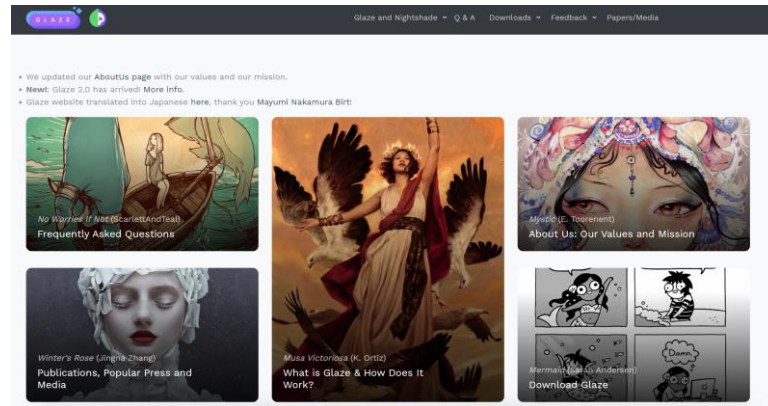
GLAZE

Glaze and Nightshade Q & A Downloads Feedback Papers/Media

• We updated our AboutUs page with our values and our mission.
• New!: Glaze 2.0 has arrived! More info.
• Glaze website translated into Japanese here, thank you Mayumi Nakamura Birt!

No Worries If Not (ScarlettAndTeal)
Frequently Asked Questions

Musa Victoriosa (K. Ortiz)
What is Glaze & How Does It Work?

Mystic (E. Toorenent)
About Us: Our Values and Mission

Winter's Rose (Jingna Zhang)
Publications, Popular Press and Media

Damn

Mermaid (Sarah Andersen)
Download Glaze